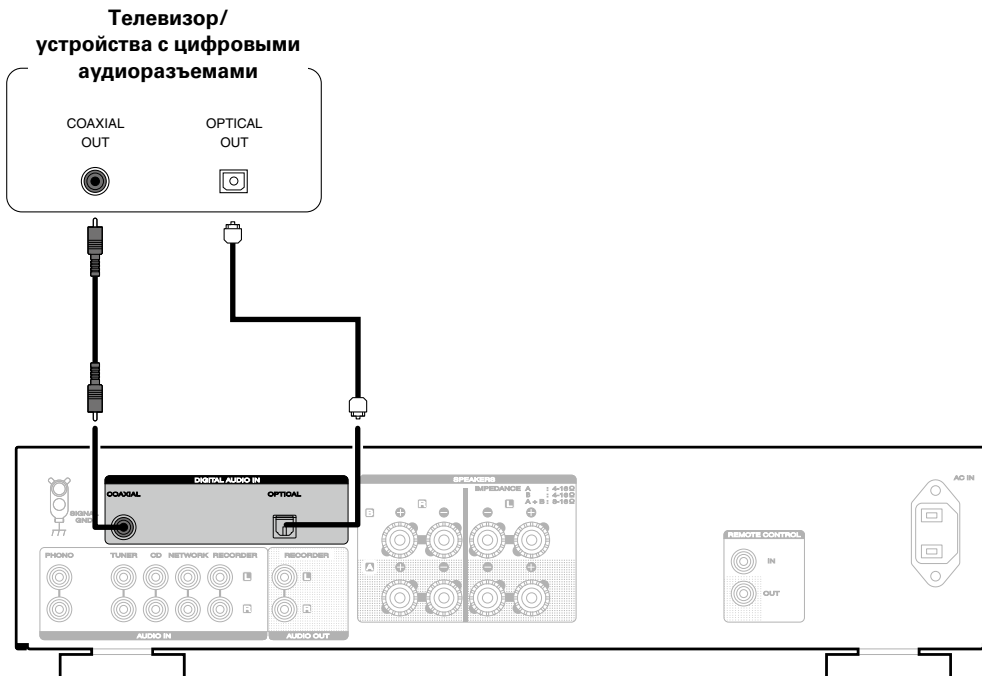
Телевизор/
устройства с цифровыми аудиоразъемами

COAXIAL
OUT

OPTICAL
OUT

DIGITAL AUDIO IN
COAXIAL
OPTICAL

SIGNAL
GND

PHONO
TUNER
CD
NETWORK
RECORDER
L
R
AUDIO IN

RECORDER
L
R
AUDIO OUT

SPEAKERS
IMPEDANCE A : 4-16Ω
B : 4-16Ω
A + B : 8-16Ω
B
A
L
R

REMOTE CONTROL
IN
OUT

AC IN